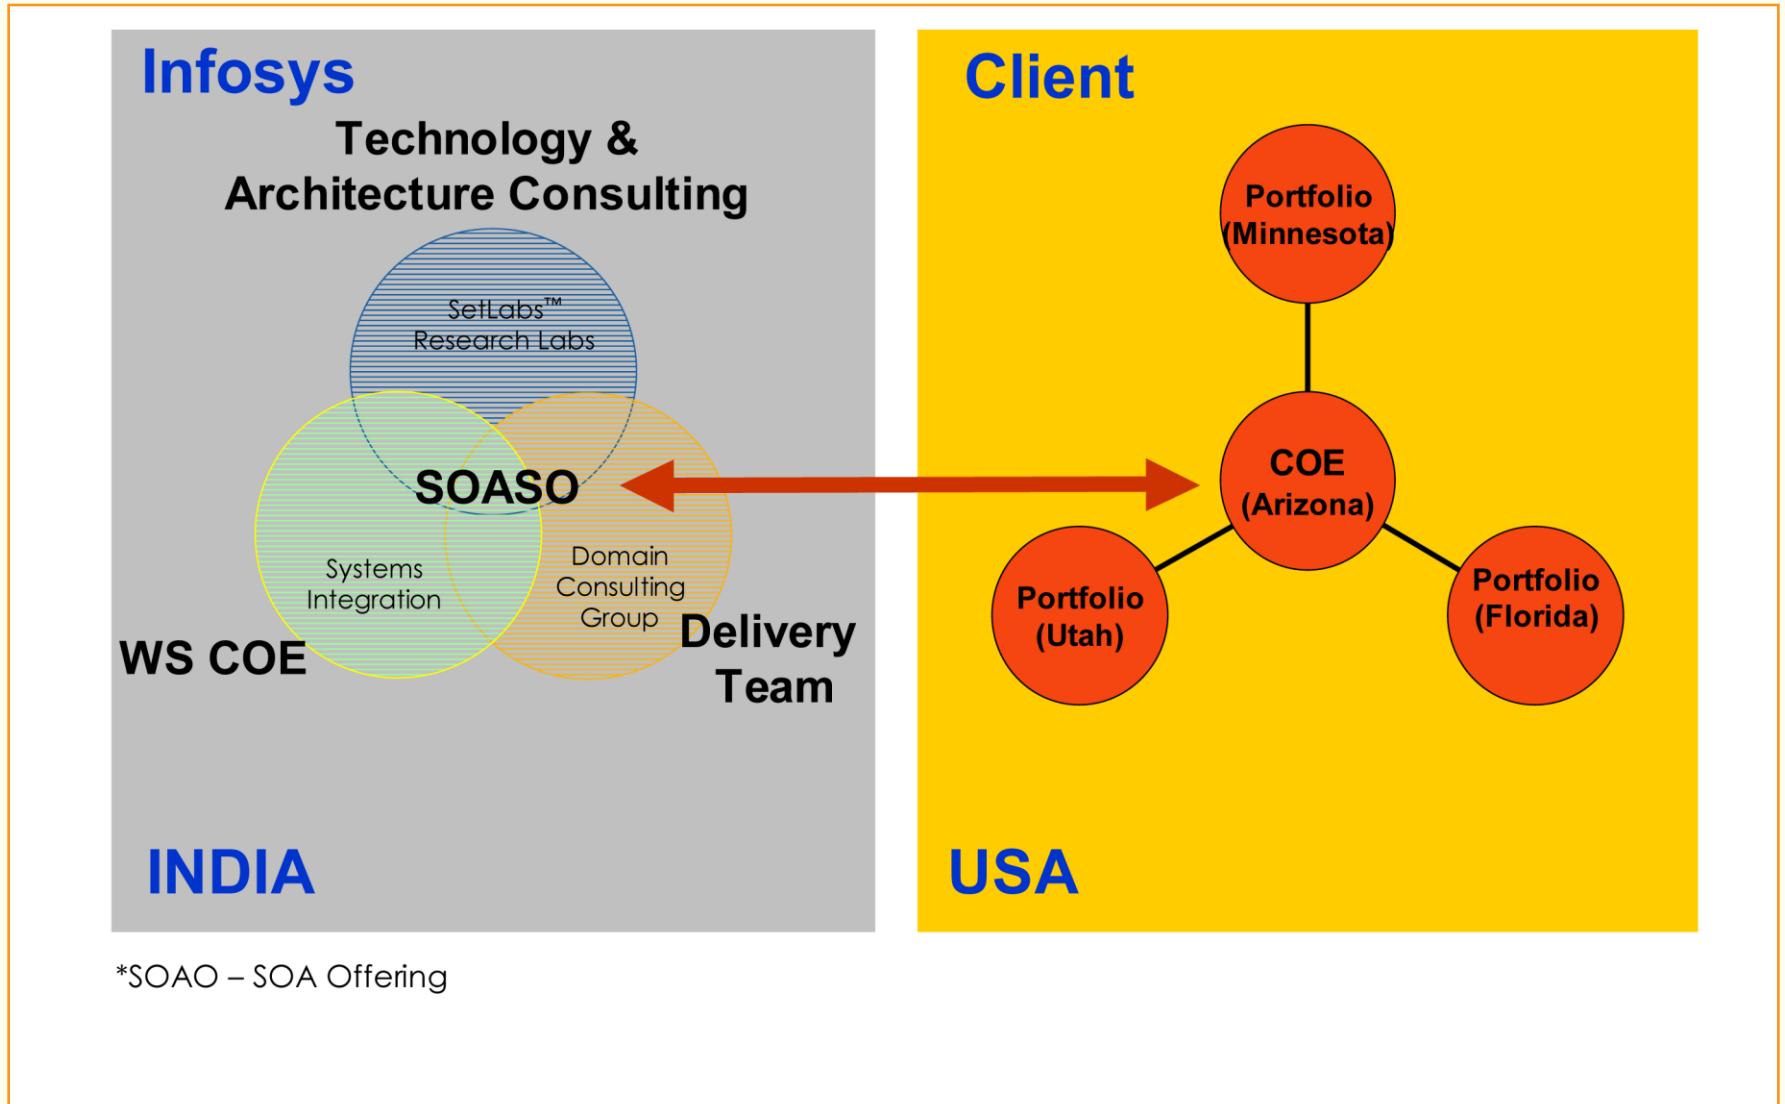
Infosys

Technology & Architecture Consulting

SetLabs™ Research Labs

SOASO

Systems Integration

Domain Consulting Group

WS COE

Delivery Team

INDIA

Client

Portfolio (Minnesota)

COE (Arizona)

Portfolio (Utah)

Portfolio (Florida)

USA

*SOAO – SOA Offering